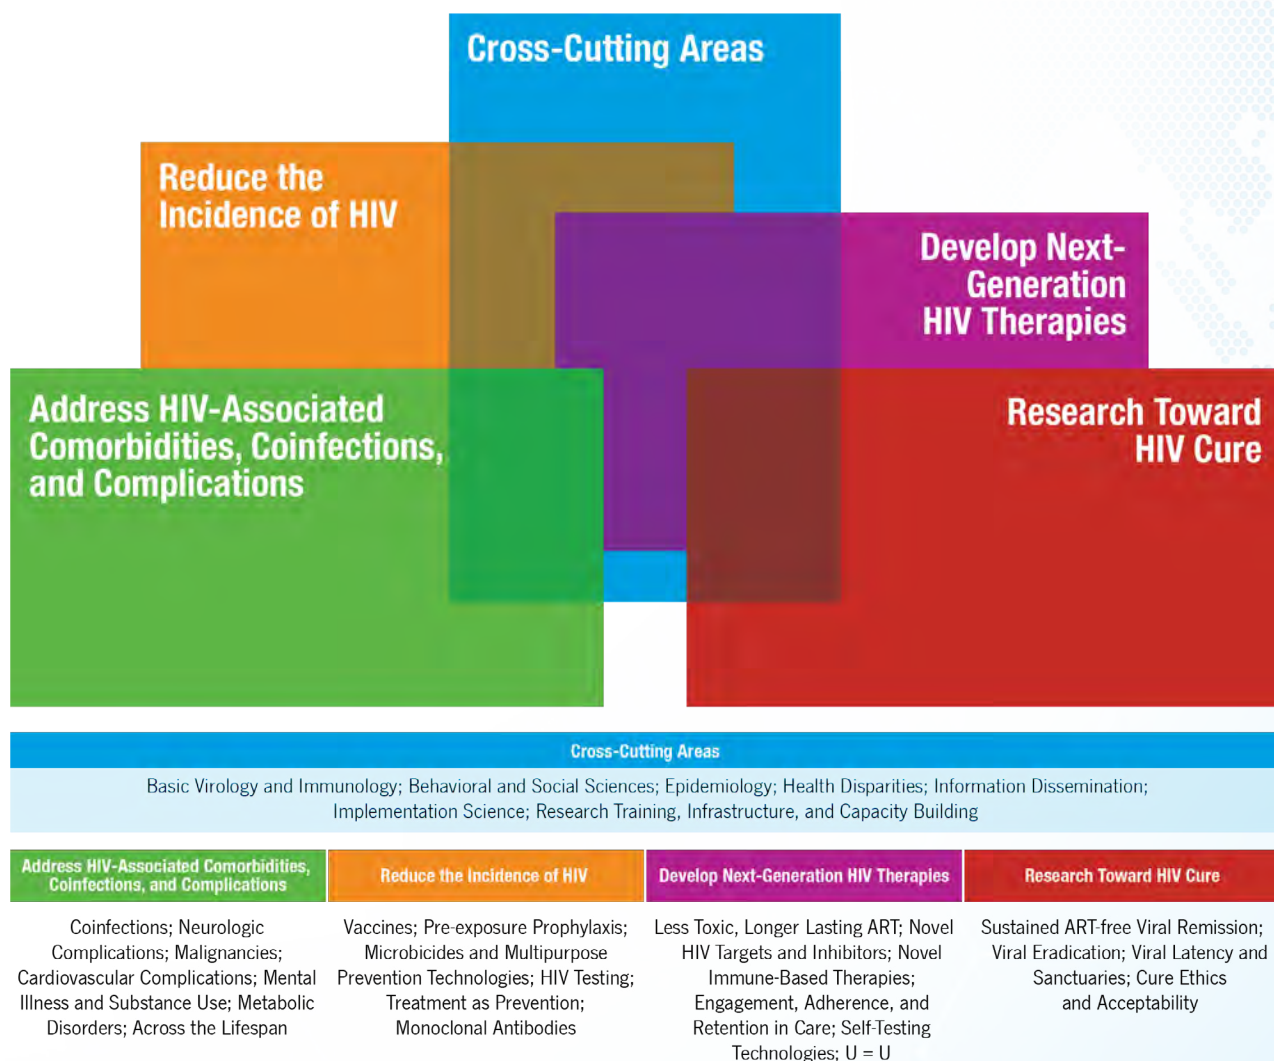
Cross-Cutting Areas

Reduce the Incidence of HIV

Develop Next-Generation HIV Therapies

Address HIV-Associated Comorbidities, Coinfections, and Complications

Research Toward HIV Cure

Cross-Cutting Areas

Basic Virology and Immunology; Behavioral and Social Sciences; Epidemiology; Health Disparities; Information Dissemination; Implementation Science; Research Training, Infrastructure, and Capacity Building

| Address HIV-Associated Comorbidities, Coinfections, and Complications | Reduce the Incidence of HIV | Develop Next-Generation HIV Therapies | Research Toward HIV Cure |
|---|---|---|---|
| Coinfections; Neurologic Complications; Malignancies; Cardiovascular Complications; Mental Illness and Substance Use; Metabolic Disorders; Across the Lifespan | Vaccines; Pre-exposure Prophylaxis; Microbicides and Multipurpose Prevention Technologies; HIV Testing; Treatment as Prevention; Monoclonal Antibodies | Less Toxic, Longer Lasting ART; Novel HIV Targets and Inhibitors; Novel Immune-Based Therapies; Engagement, Adherence, and Retention in Care; Self-Testing Technologies; U = U | Sustained ART-free Viral Remission; Viral Eradication; Viral Latency and Sanctuaries; Cure Ethics and Acceptability |